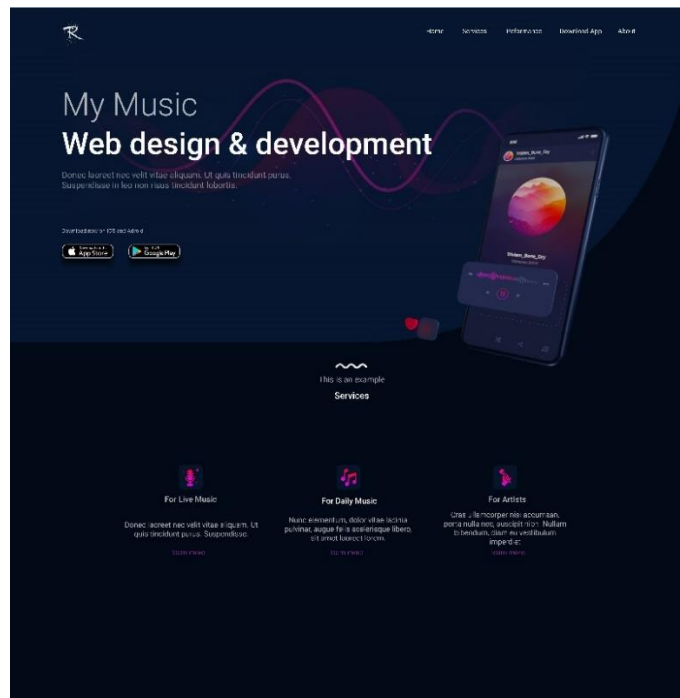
R

Home Services Performance Download App About

My Music
Web design & development

Donec laoreet nec velit vitae aliquam. Ut quis tincidunt purus. Suspendisse in leo non risus tincidunt lobortis.

Downloadable on IOS and Adroid

App Store Google Play

Dream_Bone_Sky

This is an example
Services

For Live Music

Donec laoreet nec velit vitae aliquam. Ut quis tincidunt purus. Suspendisse.

Learn more

For Daily Music

Nunc elementum, dolor vitae lacinia pulvinar, augue felis scelerisque libero, sit amet laoreet lorem.

Learn more

For Artists

Cras ullamcorper nisi accumsan, porta nulla nec, suscipit nisi. Nullam bibendum, diam eu vestibulum imperdiet.

Learn more